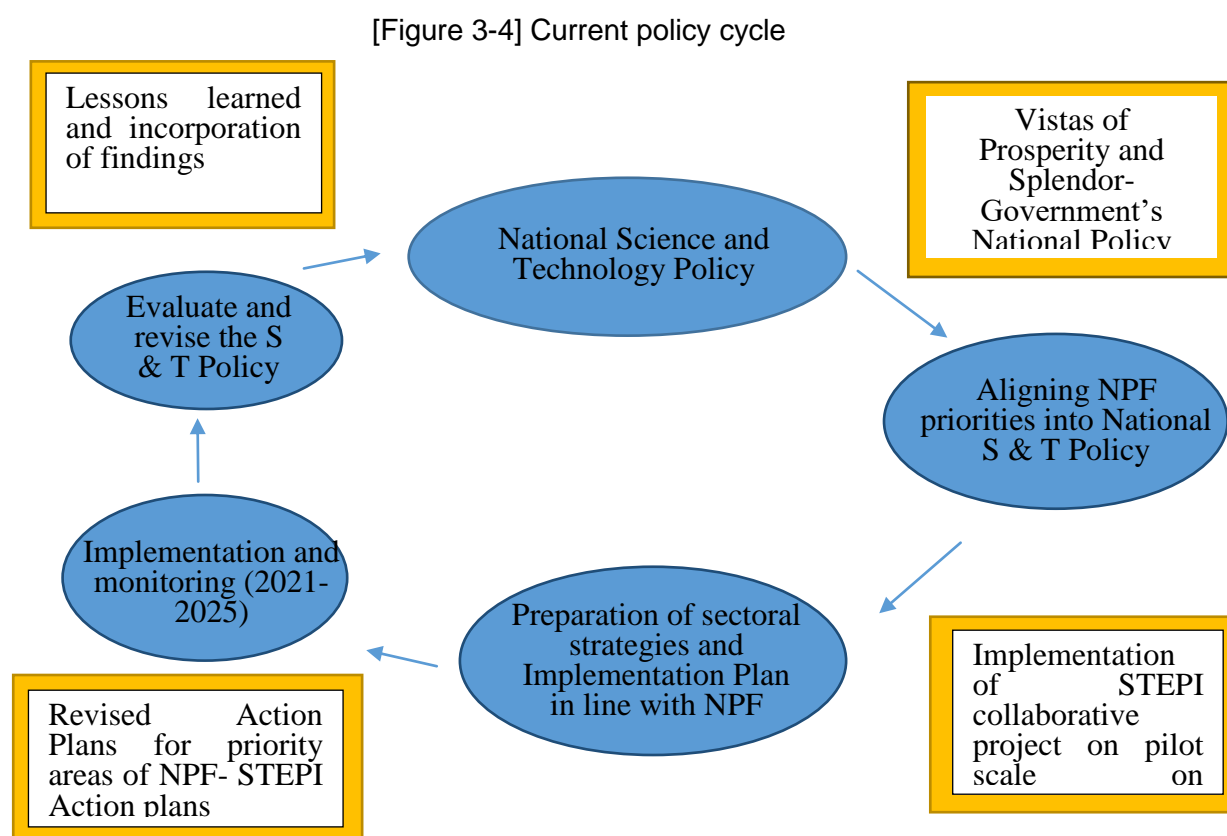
[Figure 3-4] Current policy cycle

Lessons learned and incorporation of findings

Vistas of Prosperity and Splendor- Government's National Policy

National Science and Technology Policy

Evaluate and revise the S & T Policy

Aligning NPF priorities into National S & T Policy

Implementation and monitoring (2021-2025)

Preparation of sectoral strategies and Implementation Plan in line with NPF

Implementation of STEPI collaborative project on pilot scale on

Revised Action Plans for priority areas of NPF- STEPI Action plans